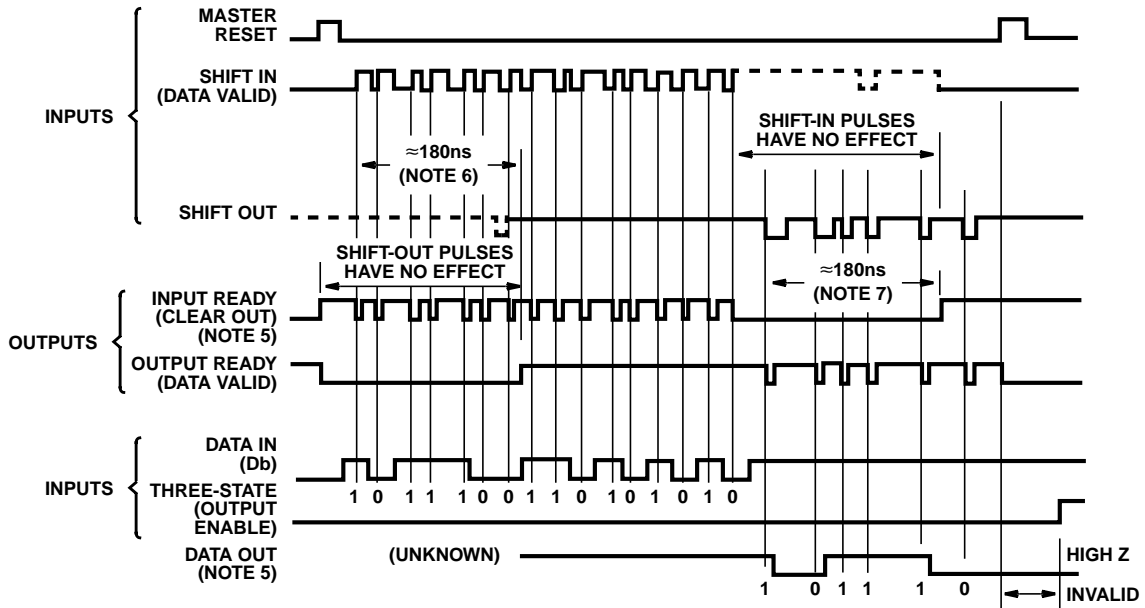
INPUTS

MASTER RESET

SHIFT IN (DATA VALID)

SHIFT-IN PULSES HAVE NO EFFECT

≈180ns (NOTE 6)

SHIFT OUT

SHIFT-OUT PULSES HAVE NO EFFECT

≈180ns (NOTE 7)

OUTPUTS

INPUT READY (CLEAR OUT) (NOTE 5)

OUTPUT READY (DATA VALID)

INPUTS

DATA IN (Db)

1 0 1 1 1 0 0 1 1 0 1 0 1 0 1 0

THREE-STATE (OUTPUT ENABLE)

DATA OUT (NOTE 5)

(UNKNOWN)

HIGH Z

1 0 1 1 1 0

INVALID